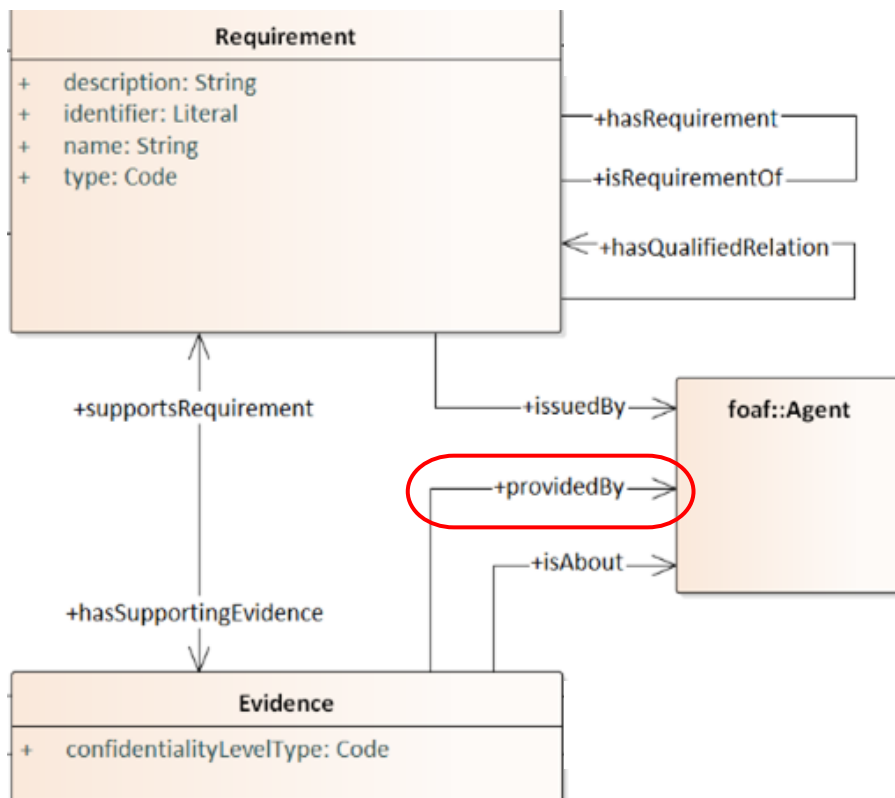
Requirement

+ description: String
+ identifier: Literal
+ name: String
+ type: Code

+hasRequirement

+isRequirementOf

+hasQualifiedRelation

+supportsRequirement

+issuedBy

foaf::Agent

+providedBy

+isAbout

+hasSupportingEvidence

Evidence

+ confidentialityLevelType: Code